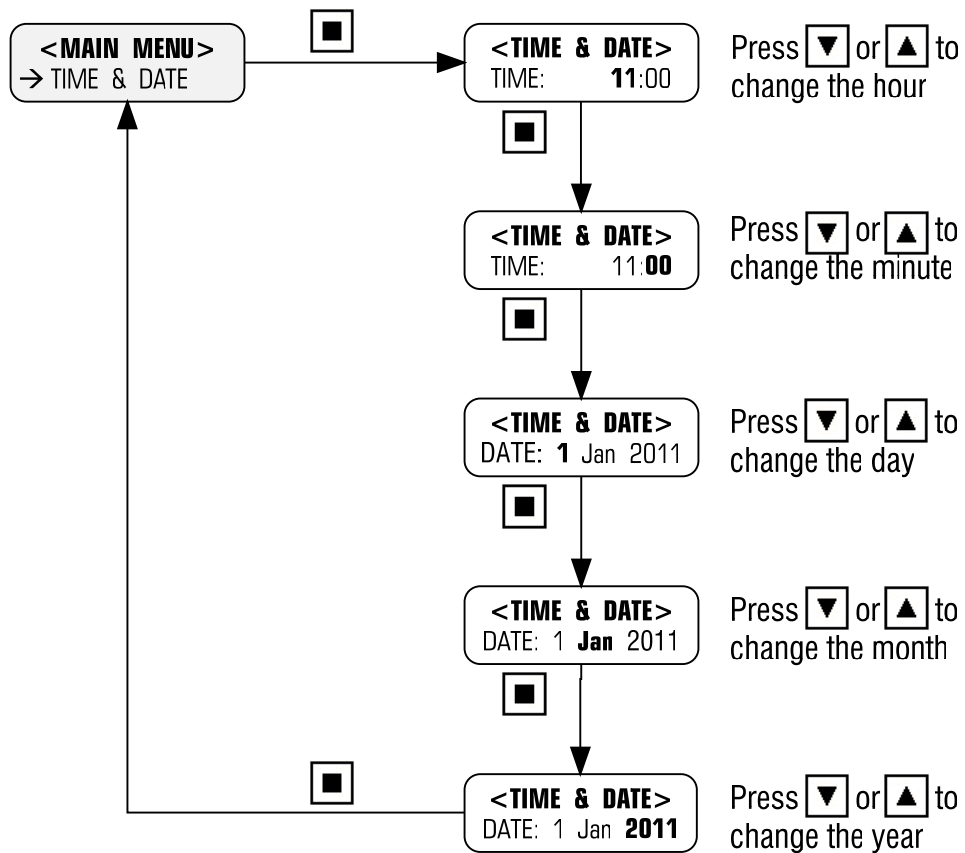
<MAIN MENU>
→ TIME & DATE

■

<TIME & DATE>
TIME: 11:00

Press ▼ or ▲ to change the hour

■

<TIME & DATE>
TIME: 11:00

Press ▼ or ▲ to change the minute

■

<TIME & DATE>
DATE: 1 Jan 2011

Press ▼ or ▲ to change the day

■

<TIME & DATE>
DATE: 1 Jan 2011

Press ▼ or ▲ to change the month

■

■

<TIME & DATE>
DATE: 1 Jan 2011

Press ▼ or ▲ to change the year